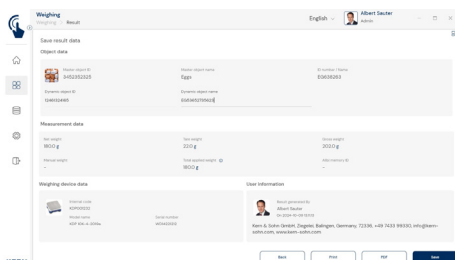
Weighing
Weighing · Result

English

Albert Sauter
Admin

Save result data

Object data

Master object ID
3452352325

Master object name
Eggs

ID number / Serial
EG636283

Dynamic object ID
1248632485

Dynamic object name
EGG16525563

Measurement data

Net weight
180.0 g

Tare weight
122.0 g

Gross weight
302.0 g

Manual weight
-

Total applied weight
180.0 g

Alibi memory ID
-

Weighing device data

Internal code
EDP100120

Model name
ADP 410-4-2019a

Serial number
1409832000

User information

Report generated by
Albert Sauter
01-2024-10-09 13:53

Kern & Sohn GmbH, Ziegelei, Balingen, Germany, 72336, +49 7433 99330, info@kern-sohn.com, www.kern-sohn.com

Back

Print

PDF

Save